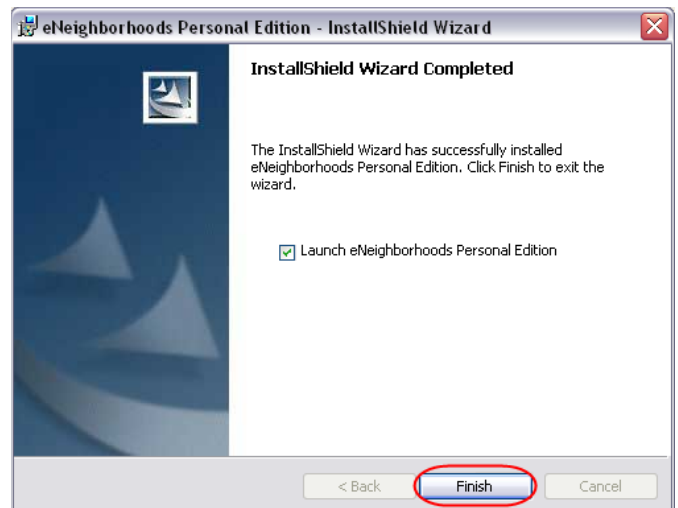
eNeighborhoods Personal Edition - InstallShield Wizard

InstallShield Wizard Completed

The InstallShield Wizard has successfully installed eNeighborhoods Personal Edition. Click Finish to exit the wizard.

Launch eNeighborhoods Personal Edition

< Back
Finish
Cancel